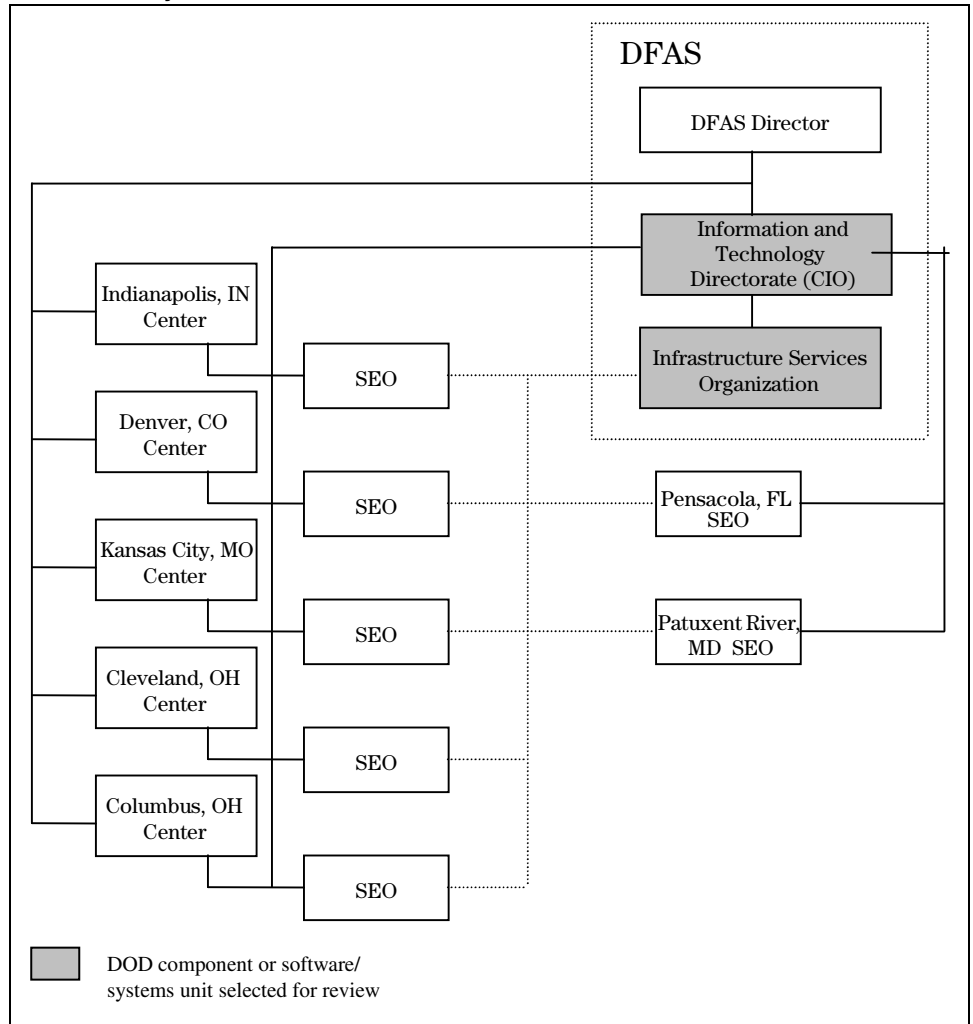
DFAS

DFAS Director

Information and Technology Directorate (CIO)

Infrastructure Services Organization

Indianapolis, IN Center

SEO

Denver, CO Center

SEO

Pensacola, FL SEO

Kansas City, MO Center

SEO

Patuxent River, MD SEO

Cleveland, OH Center

SEO

Columbus, OH Center

SEO

DOD component or software/ systems unit selected for review